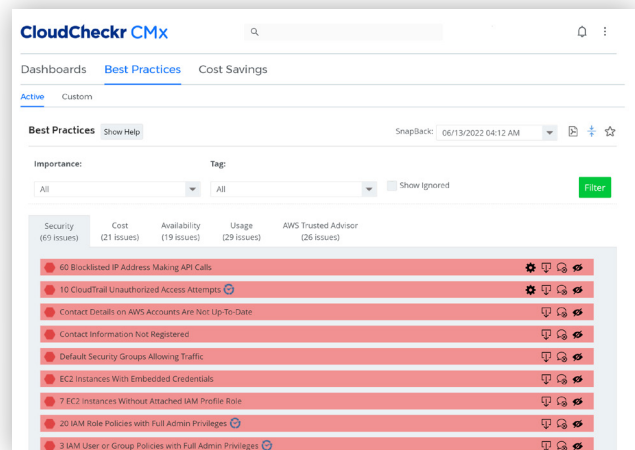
CloudCheckr CMx

Dashboards Best Practices Cost Savings

Active Custom

Best Practices Show Help

SnapBack: 06/13/2022 04:12 AM

Importance:

All

Tag:

All

Show Ignored

Filter

| Security (69 issues) | Cost (21 issues) | Availability (19 issues) | Usage (29 issues) | AWS Trusted Advisor (26 issues) |
|---|---|---|---|---|

60 Blocklisted IP Address Making API Calls

10 CloudTrail Unauthorized Access Attempts

Contact Details on AWS Accounts Are Not Up-To-Date

Contact Information Not Registered

Default Security Groups Allowing Traffic

EC2 Instances With Embedded Credentials

7 EC2 Instances Without Attached IAM Profile Role

20 IAM Role Policies with Full Admin Privileges

3 IAM User or Group Policies with Full Admin Privileges